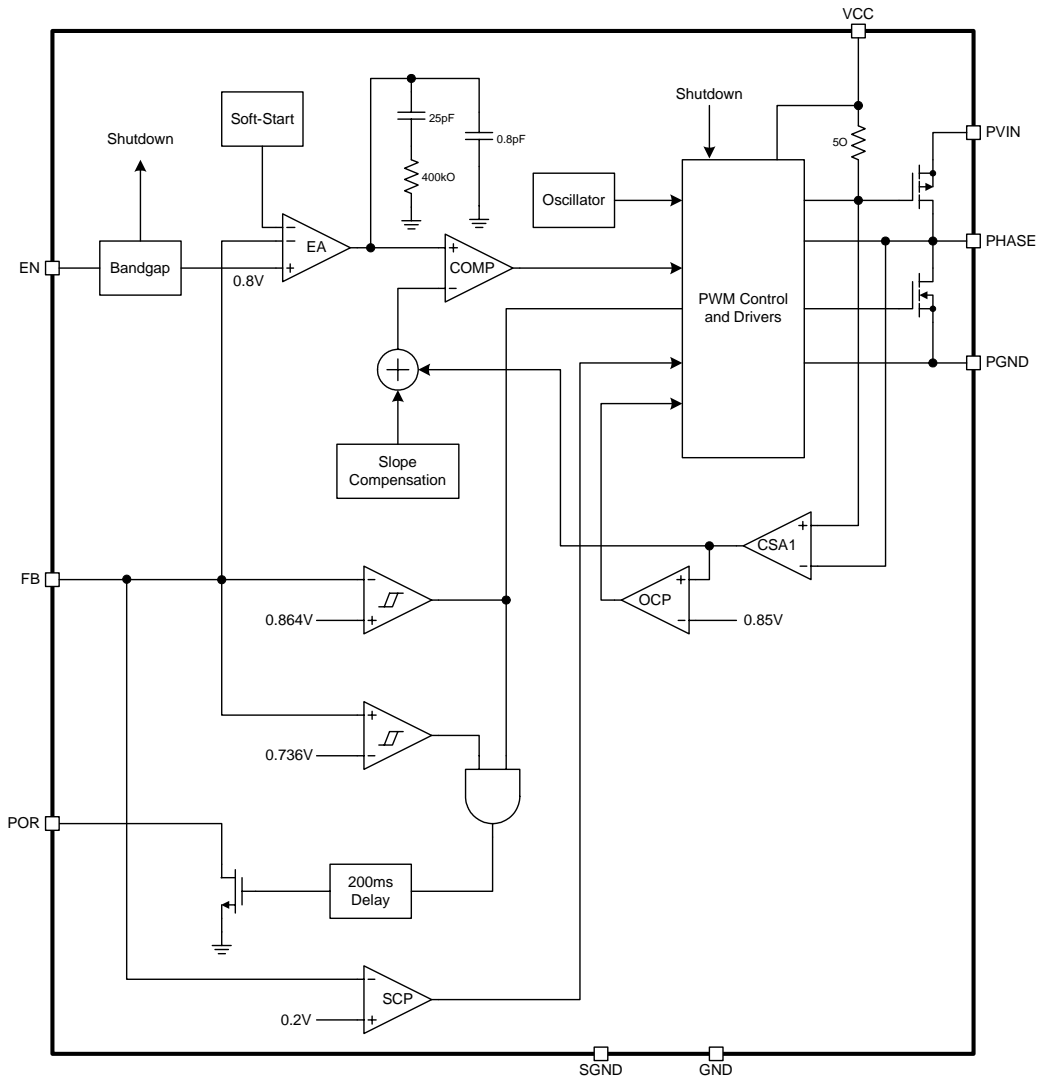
VCC
Shutdown
Soft-Start
25pF
0.8pF
400kO
Shutdown
5O
PVIN
Oscillator
EN
Bandgap
EA
0.8V
COMP
PHASE
PWM Control and Drivers
PGND
Slope Compensation
CSA1
FB
0.864V
OCP
0.85V
0.736V
POR
200ms Delay
SCP
0.2V
SGND
GND